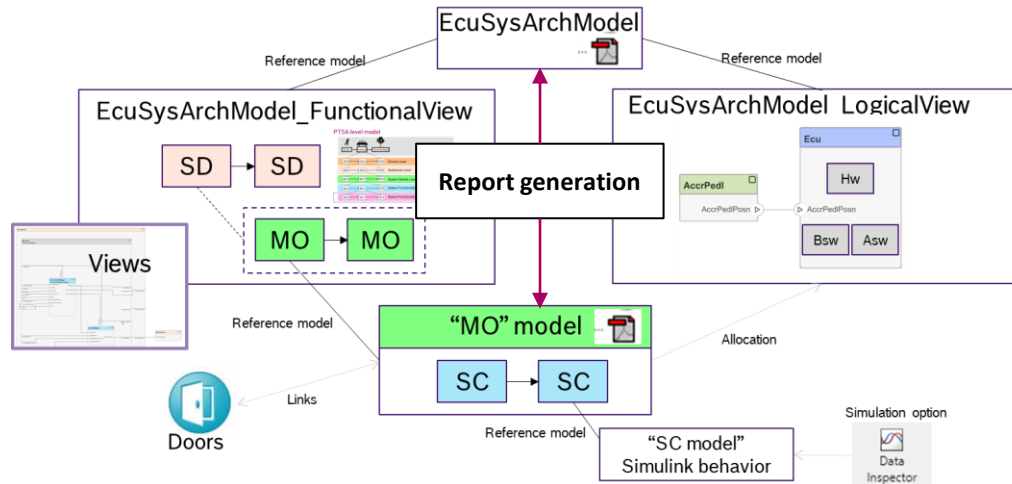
EcuSysArchModel

Reference model

Reference model

EcuSysArchModel_FunctionalView

PTSA level model

SD

SD

Report generation

MO

MO

Views

EcuSysArchModel_LogicalView

Ecu

AccrPedl

Hw

AccrPedlPosn

AccrPedlPosn

Bsw

Asw

Reference model

"MO" model

Allocation

SC

SC

Links

Doors

Reference model

"SC model" Simulink behavior

Simulation option

Data Inspector